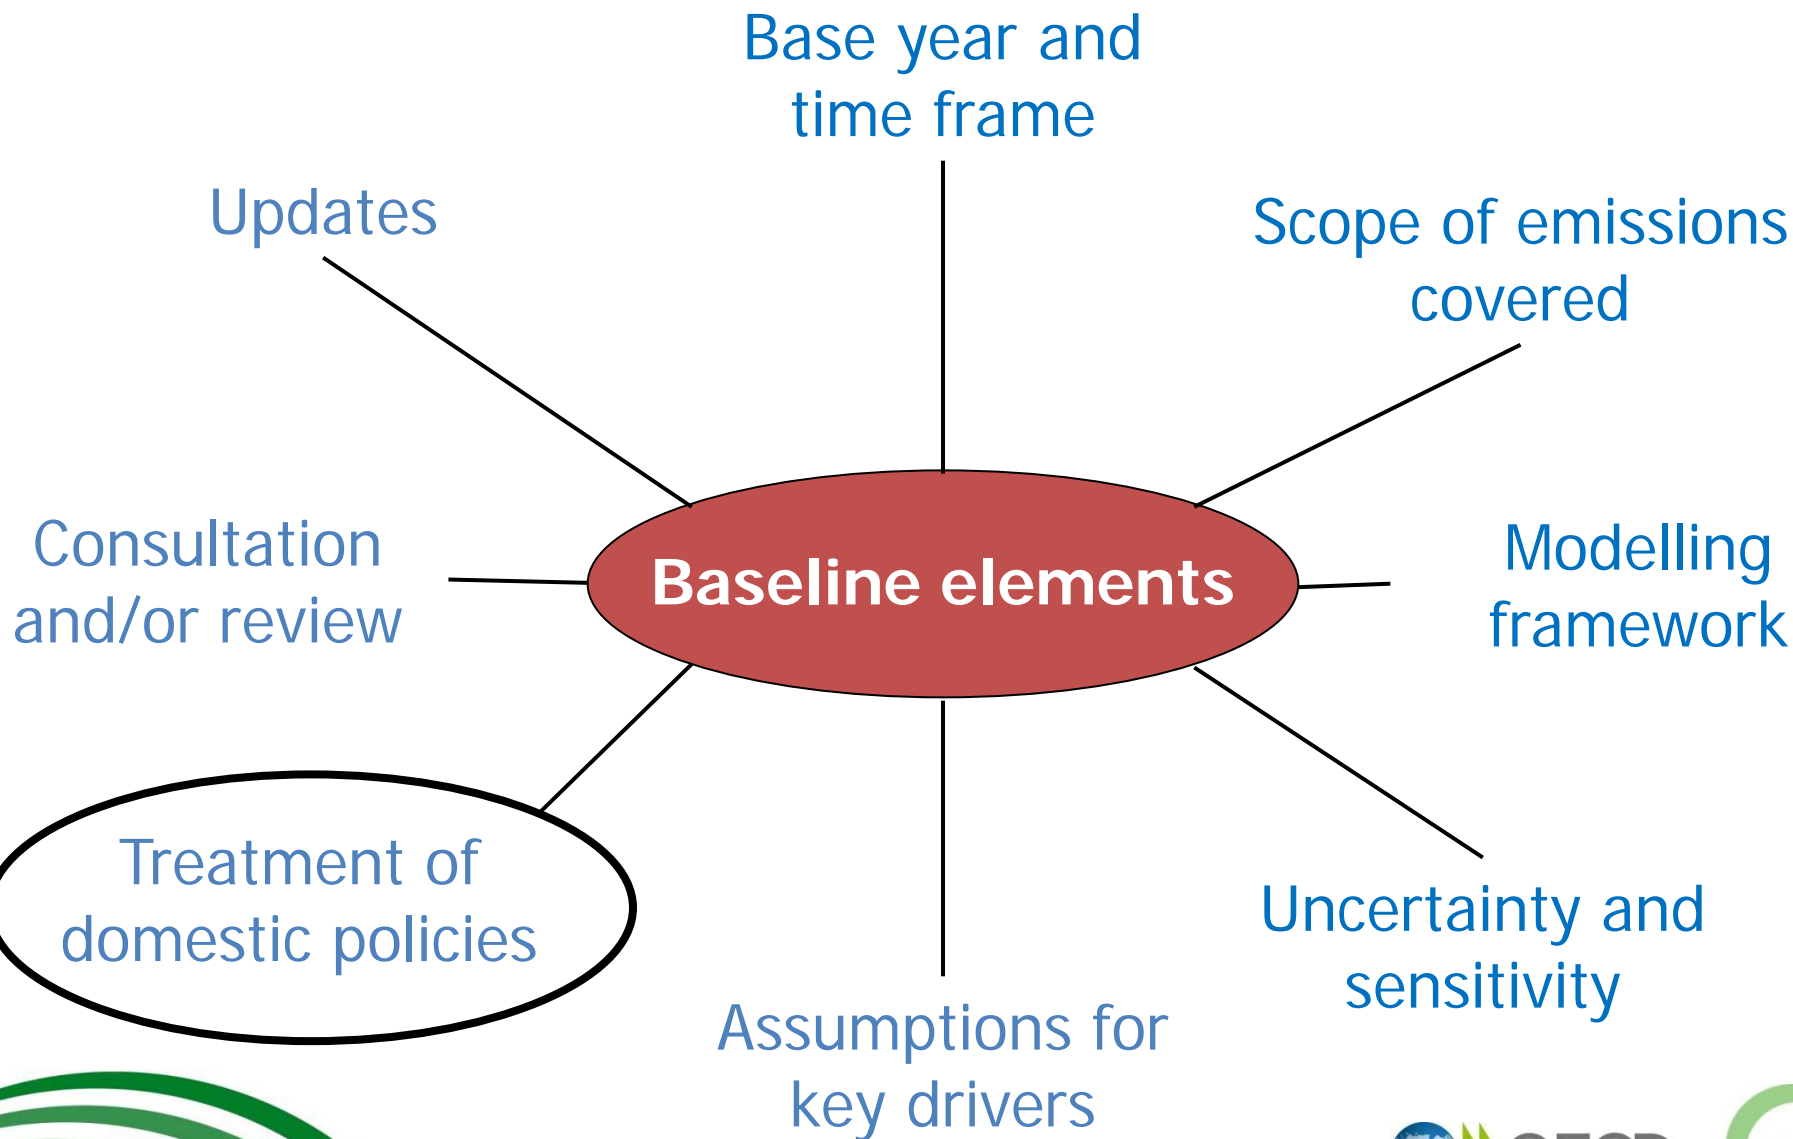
Base year and time frame

Updates

Scope of emissions covered

Consultation and/or review

Baseline elements

Modelling framework

Treatment of domestic policies

Uncertainty and sensitivity

Assumptions for key drivers

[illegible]